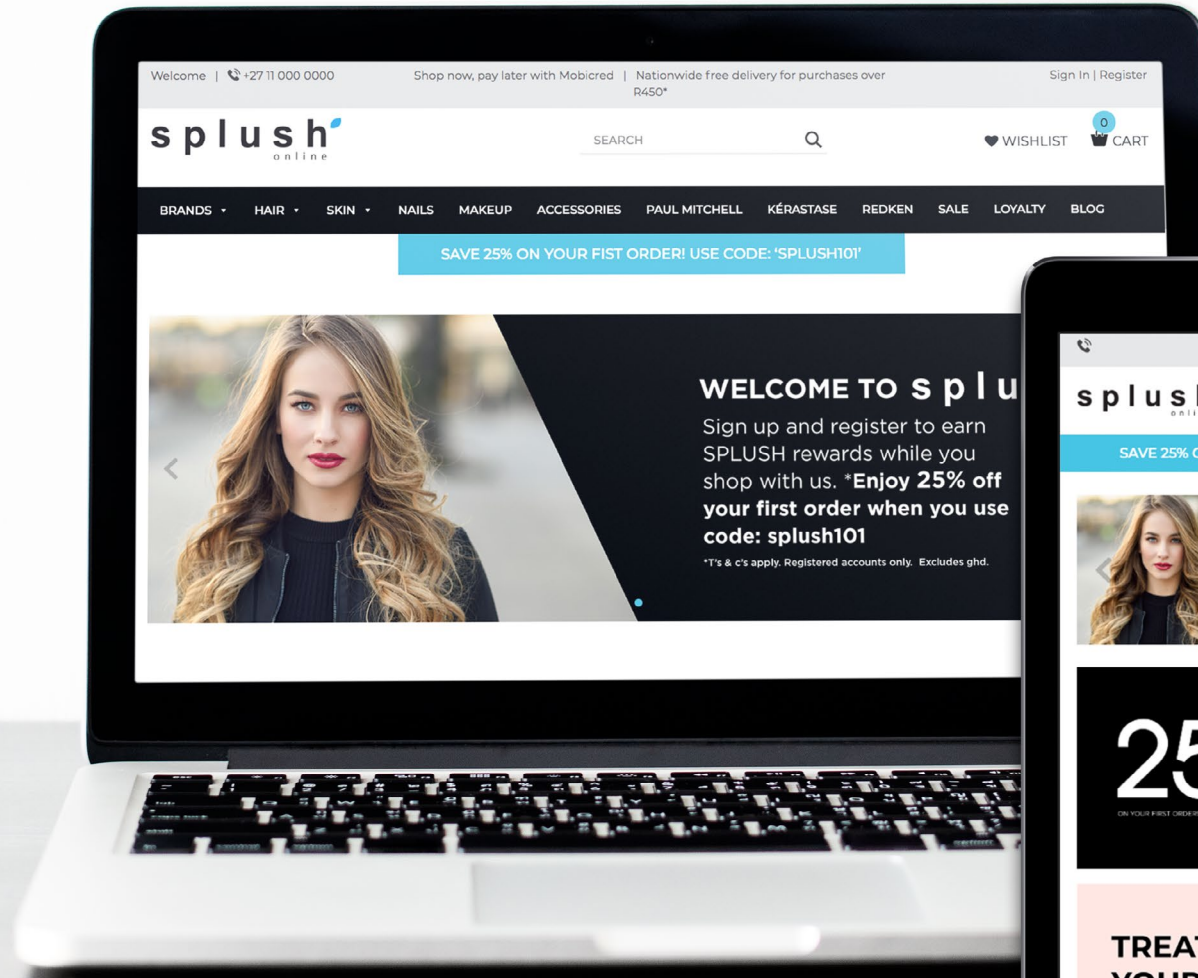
Welcome | +27 11 000 0000 Shop now, pay later with Mobicred | Nationwide free delivery for purchases over R450* Sign In | Register

splush online

SEARCH

WISHLIST 0 CART

BRANDS HAIR SKIN NAILS MAKEUP ACCESSORIES PAUL MITCHELL KÉRASTASE REDKEN SALE LOYALTY BLOG

SAVE 25% ON YOUR FIST ORDER! USE CODE: 'SPLUSH101'

WELCOME TO splu

Sign up and register to earn SPLUSH rewards while you shop with us. *Enjoy 25% off your first order when you use code: splush101

*T's & c's apply. Registered accounts only. Excludes ghd.

splus onli

SAVE 25% O

25

ON YOUR FIRST ORDER

TREAT YOUR